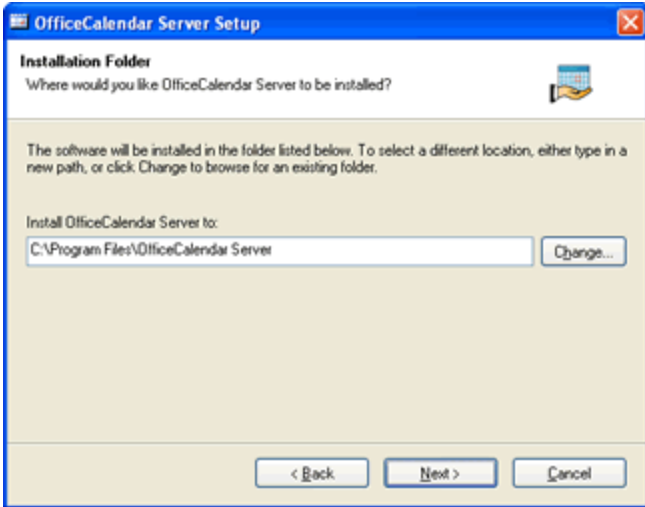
OfficeCalendar Server Setup

Installation Folder
Where would you like OfficeCalendar Server to be installed?

The software will be installed in the folder listed below. To select a different location, either type in a new path, or click Change to browse for an existing folder.

Install OfficeCalendar Server to:

C:\Program Files\OfficeCalendar Server

Change...

< Back

Next >

Cancel